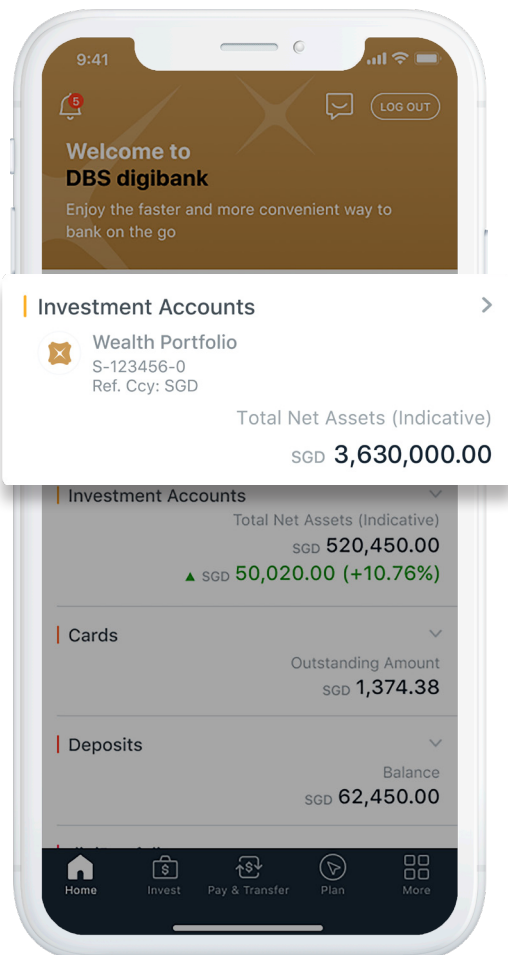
9:41

5

LOG OUT

Welcome to
DBS digibank

Enjoy the faster and more convenient way to bank on the go

Investment Accounts

Wealth Portfolio
S-123456-0
Ref. Ccy: SGD

Total Net Assets (Indicative)
SGD 3,630,000.00

Investment Accounts
Total Net Assets (Indicative)
SGD 520,450.00
▲ SGD 50,020.00 (+10.76%)

Cards
Outstanding Amount
SGD 1,374.38

Deposits
Balance
SGD 62,450.00

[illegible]

Home
Invest
Pay & Transfer
Plan
More